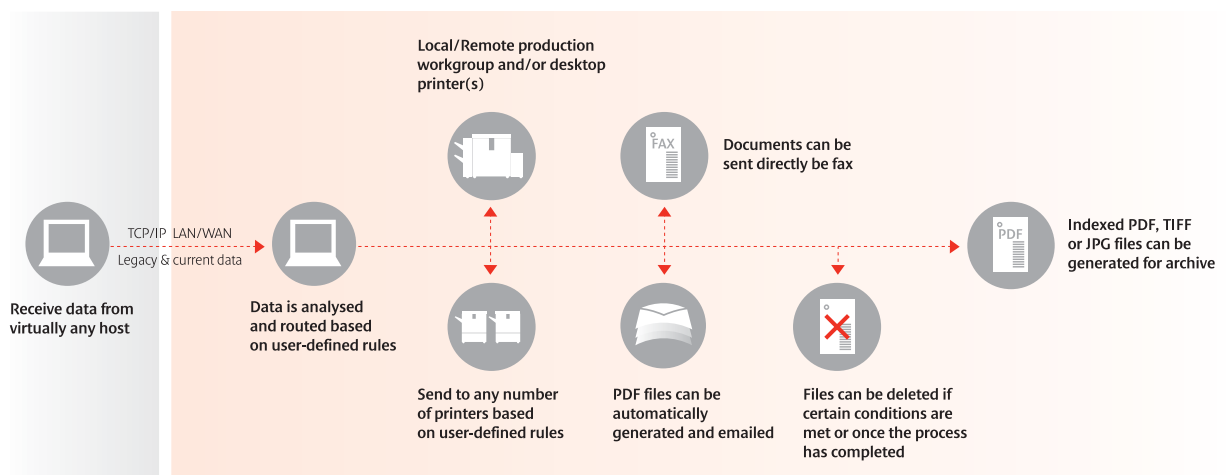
Local/Remote production workgroup and/or desktop printer(s)

FAX

Documents can be sent directly be fax

TCP/IP LAN/WAN

Legacy & current data

PDF

Indexed PDF, TIFF or JPG files can be generated for archive

Receive data from virtually any host

Data is analysed and routed based on user-defined rules

Send to any number of printers based on user-defined rules

PDF files can be automatically generated and emailed

Files can be deleted if certain conditions are met or once the process has completed